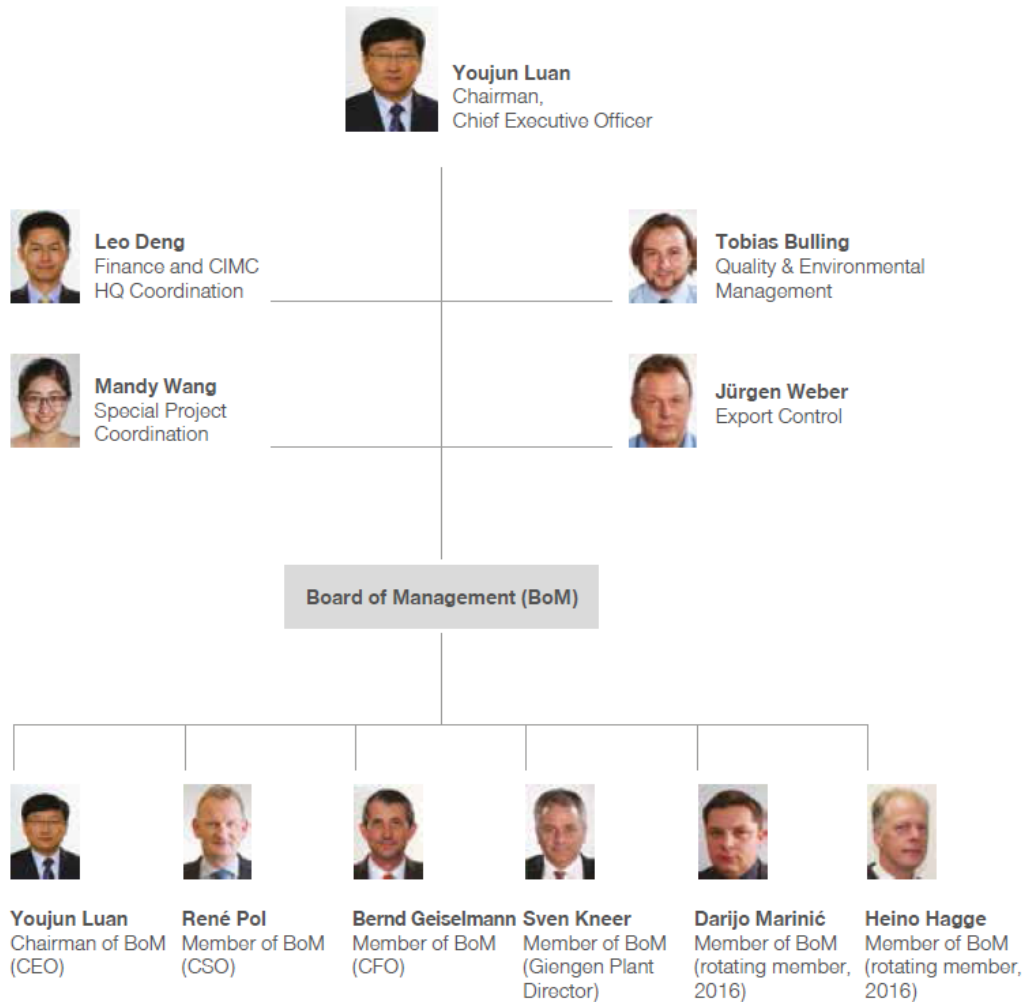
**Youjun Luan**
Chairman,
Chief Executive Officer

**Leo Deng**
Finance and CIMC HQ Coordination

**Tobias Bulling**
Quality & Environmental Management

**Mandy Wang**
Special Project Coordination

**Jürgen Weber**
Export Control

Board of Management (BoM)

**Youjun Luan**
Chairman of BoM (CEO)

**René Pol**
Member of BoM (CSO)

**Bernd Geiselmann**
Member of BoM (CFO)

**Sven Kneer**
Member of BoM (Giengen Plant Director)

**Darijo Marinić**
Member of BoM (rotating member, 2016)

**Heino Hagge**
Member of BoM (rotating member, 2016)